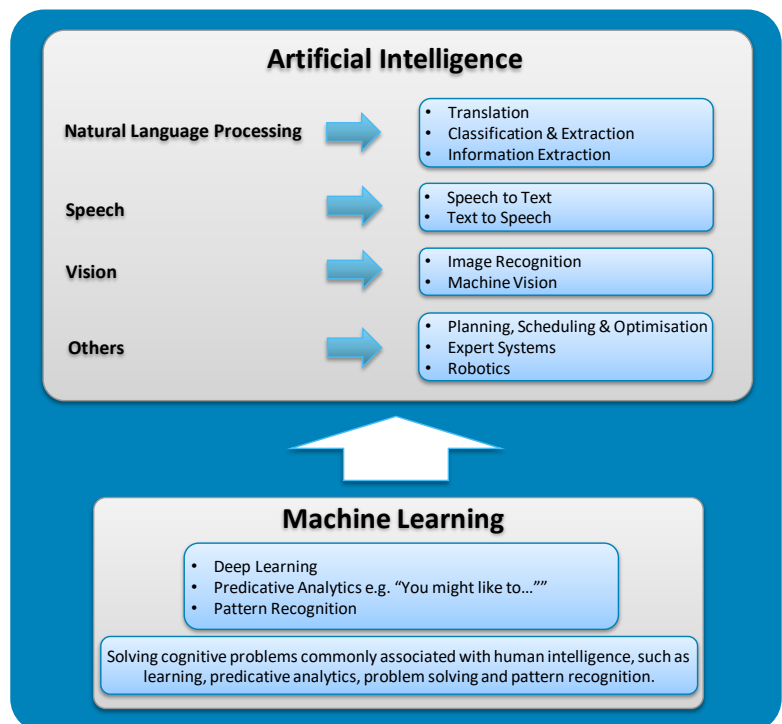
Artificial Intelligence

Natural Language Processing

- Translation
- Classification & Extraction
- Information Extraction

Speech

- Speech to Text
- Text to Speech

Vision

- Image Recognition
- Machine Vision

Others

- Planning, Scheduling & Optimisation
- Expert Systems
- Robotics

Machine Learning

- Deep Learning
- Predicative Analytics e.g. "You might like to…""
- Pattern Recognition

Solving cognitive problems commonly associated with human intelligence, such as learning, predicative analytics, problem solving and pattern recognition.